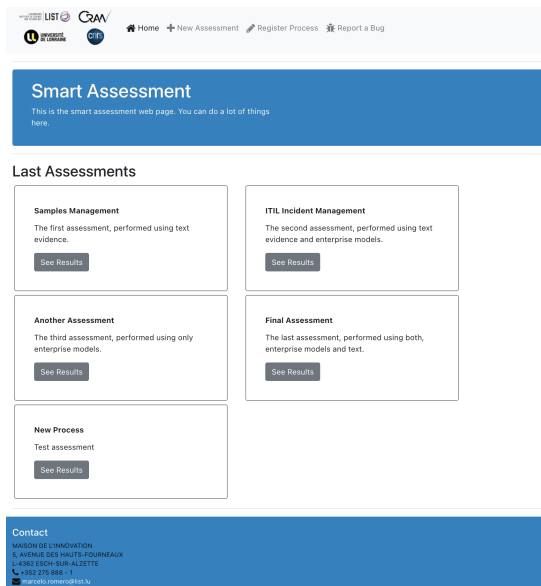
LIST CRAN UNIVERSITÉ DE LORRAINE cnrs

Home New Assessment Register Process Report a Bug

Smart Assessment

This is the smart assessment web page. You can do a lot of things here.

Last Assessments

Samples Management

The first assessment, performed using text evidence.

See Results

ITIL Incident Management

The second assessment, performed using text evidence and enterprise models.

See Results

Another Assessment

The third assessment, performed using only enterprise models.

See Results

Final Assessment

The last assessment, performed using both, enterprise models and text.

See Results

New Process

Test assessment

See Results

Contact

MAISON DE L'INNOVATION
5, AVENUE DES HAUTS-FOURNEAUX
L-4362 ESCH-SUR-ALZETTE
+352 275 888 - 1
marcelo.romero@list.lu